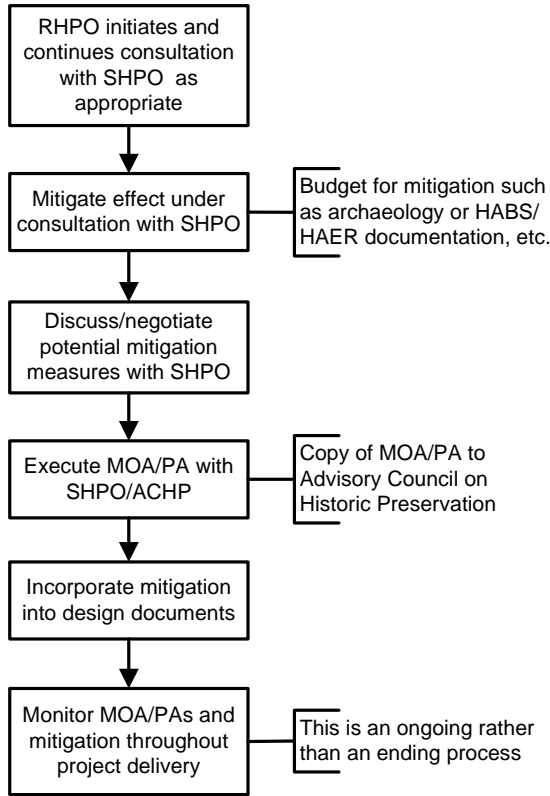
RHPO initiates and continues consultation with SHPO as appropriate

Mitigate effect under consultation with SHPO

Budget for mitigation such as archaeology or HABS/ HAER documentation, etc.

Discuss/negotiate potential mitigation measures with SHPO

Execute MOA/PA with SHPO/ACHP

Copy of MOA/PA to Advisory Council on Historic Preservation

Incorporate mitigation into design documents

Monitor MOA/PAs and mitigation throughout project delivery

This is an ongoing rather than an ending process